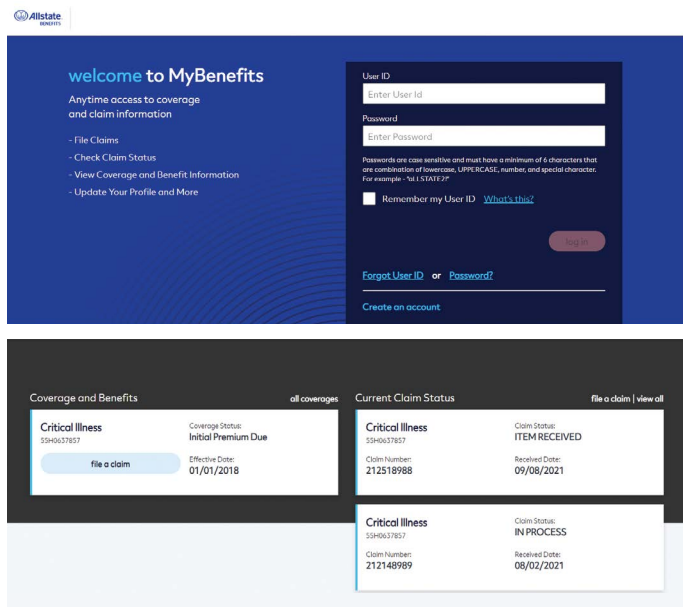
Allstate BENEFITS

welcome to MyBenefits

Anytime access to coverage and claim information

- File Claims
- Check Claim Status
- View Coverage and Benefit Information
- Update Your Profile and More

User ID

Enter User Id

Password

Enter Password

Passwords are case sensitive and must have a minimum of 6 characters that are combination of lowercase, UPPERCASE, number, and special character. For example - "aL1STATE?!"

Remember my User ID What's this?

log in

Forgot User ID or Password?

Create an account

Coverage and Benefits

all coverages

Critical Illness
55H0637857

Coverage Status:
Initial Premium Due

file a claim

Effective Date:
01/01/2018

Current Claim Status

file a claim | view all

Critical Illness
55H0637857

Claim Status:
ITEM RECEIVED

Claim Number:
212518988

Received Date:
09/08/2021

Critical Illness
55H0637857

Claim Status:
IN PROCESS

Claim Number:
212148989

Received Date:
08/02/2021